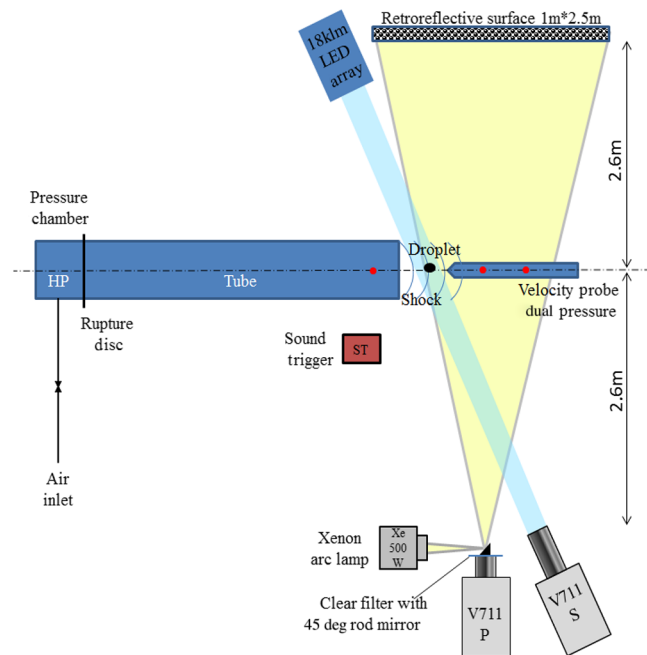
18klm LED array

Retroreflective surface 1m*2.5m

2.6m

Pressure chamber

HP

Tube

Droplet

Shock

Velocity probe dual pressure

Rupture disc

Sound trigger

ST

2.6m

Air inlet

Xenon arc lamp

Xe 500 W

Clear filter with 45 deg rod mirror

V711 P

V711 S